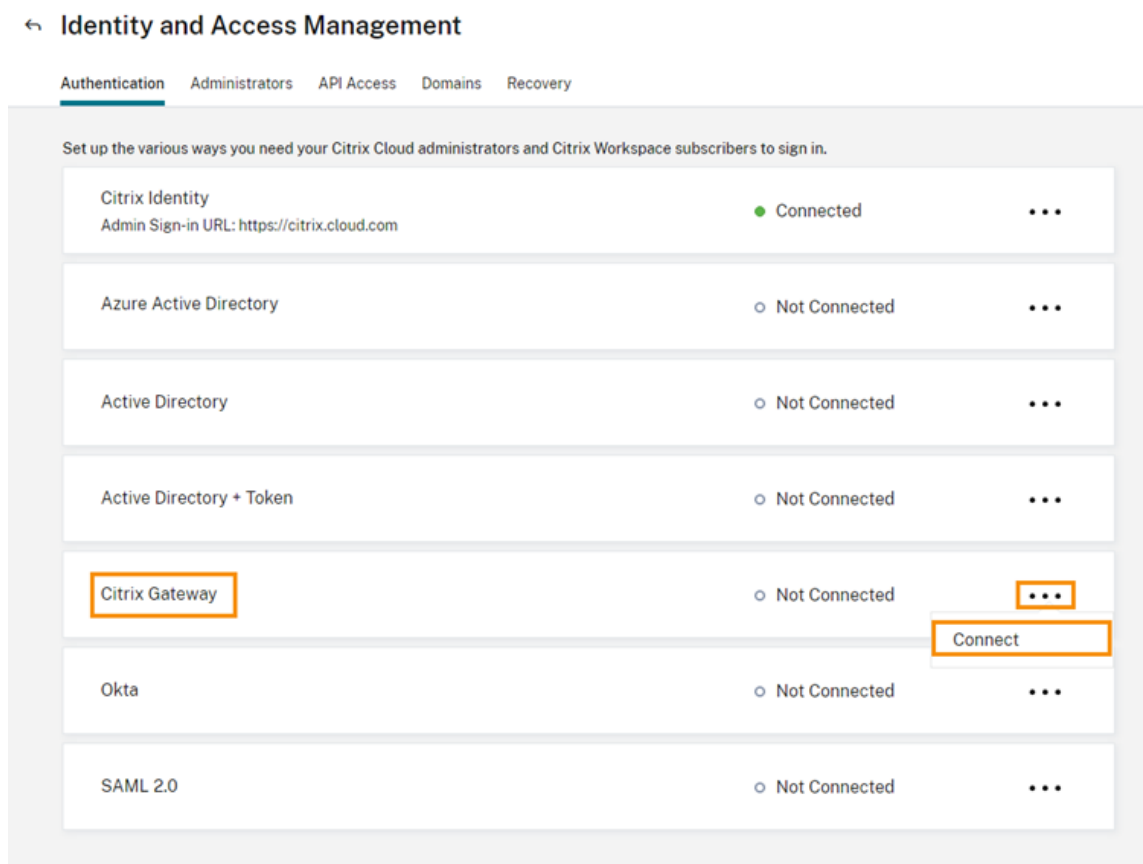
Identity and Access Management

Authentication Administrators API Access Domains Recovery

Set up the various ways you need your Citrix Cloud administrators and Citrix Workspace subscribers to sign in.

Citrix Identity
Admin Sign-in URL: https://citrix.cloud.com
Connected

Azure Active Directory
Not Connected

Active Directory
Not Connected

Active Directory + Token
Not Connected

Citrix Gateway
Not Connected
Connect

Okta
Not Connected

SAML 2.0
Not Connected